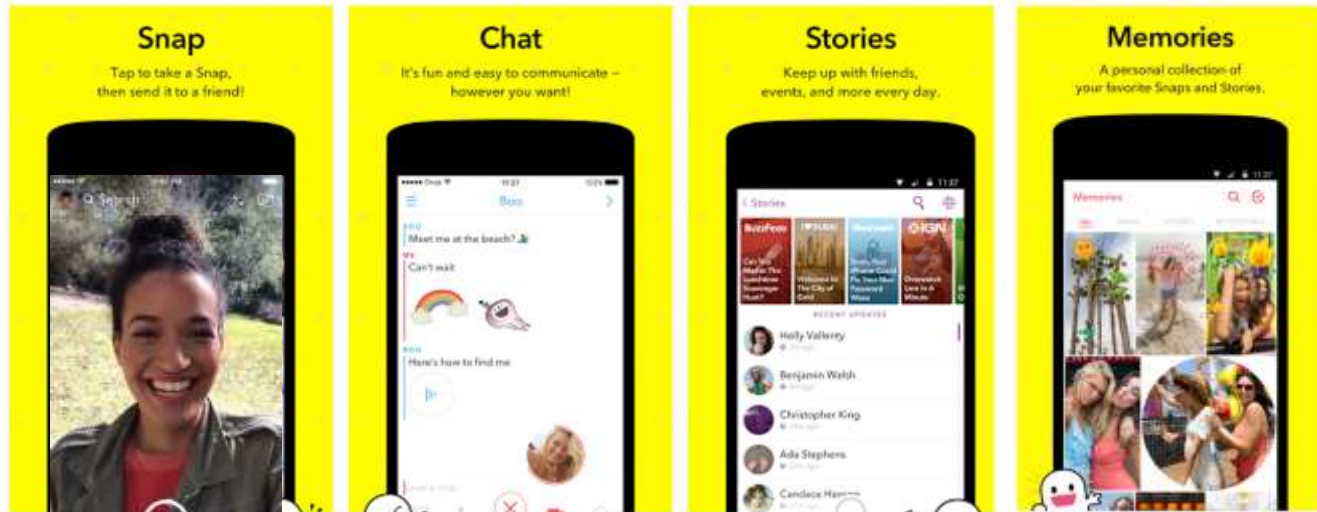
Snap

Tap to take a Snap, then send it to a friend!

Search

Chat

It's fun and easy to communicate – however you want!

Boo

BOO

Meet me at the beach?

ME

Can't wait

BOO

Here's how to find me

Stories

Keep up with friends, events, and more every day.

11:37

Stories

BuzzFeed

IGN

RECENT UPDATES

Holly Vallerty

Benjamin Walsh

Christopher King

Ada Stephens

Candace Hanson

Memories

A personal collection of your favorite Snaps and Stories.

11:37

Memories